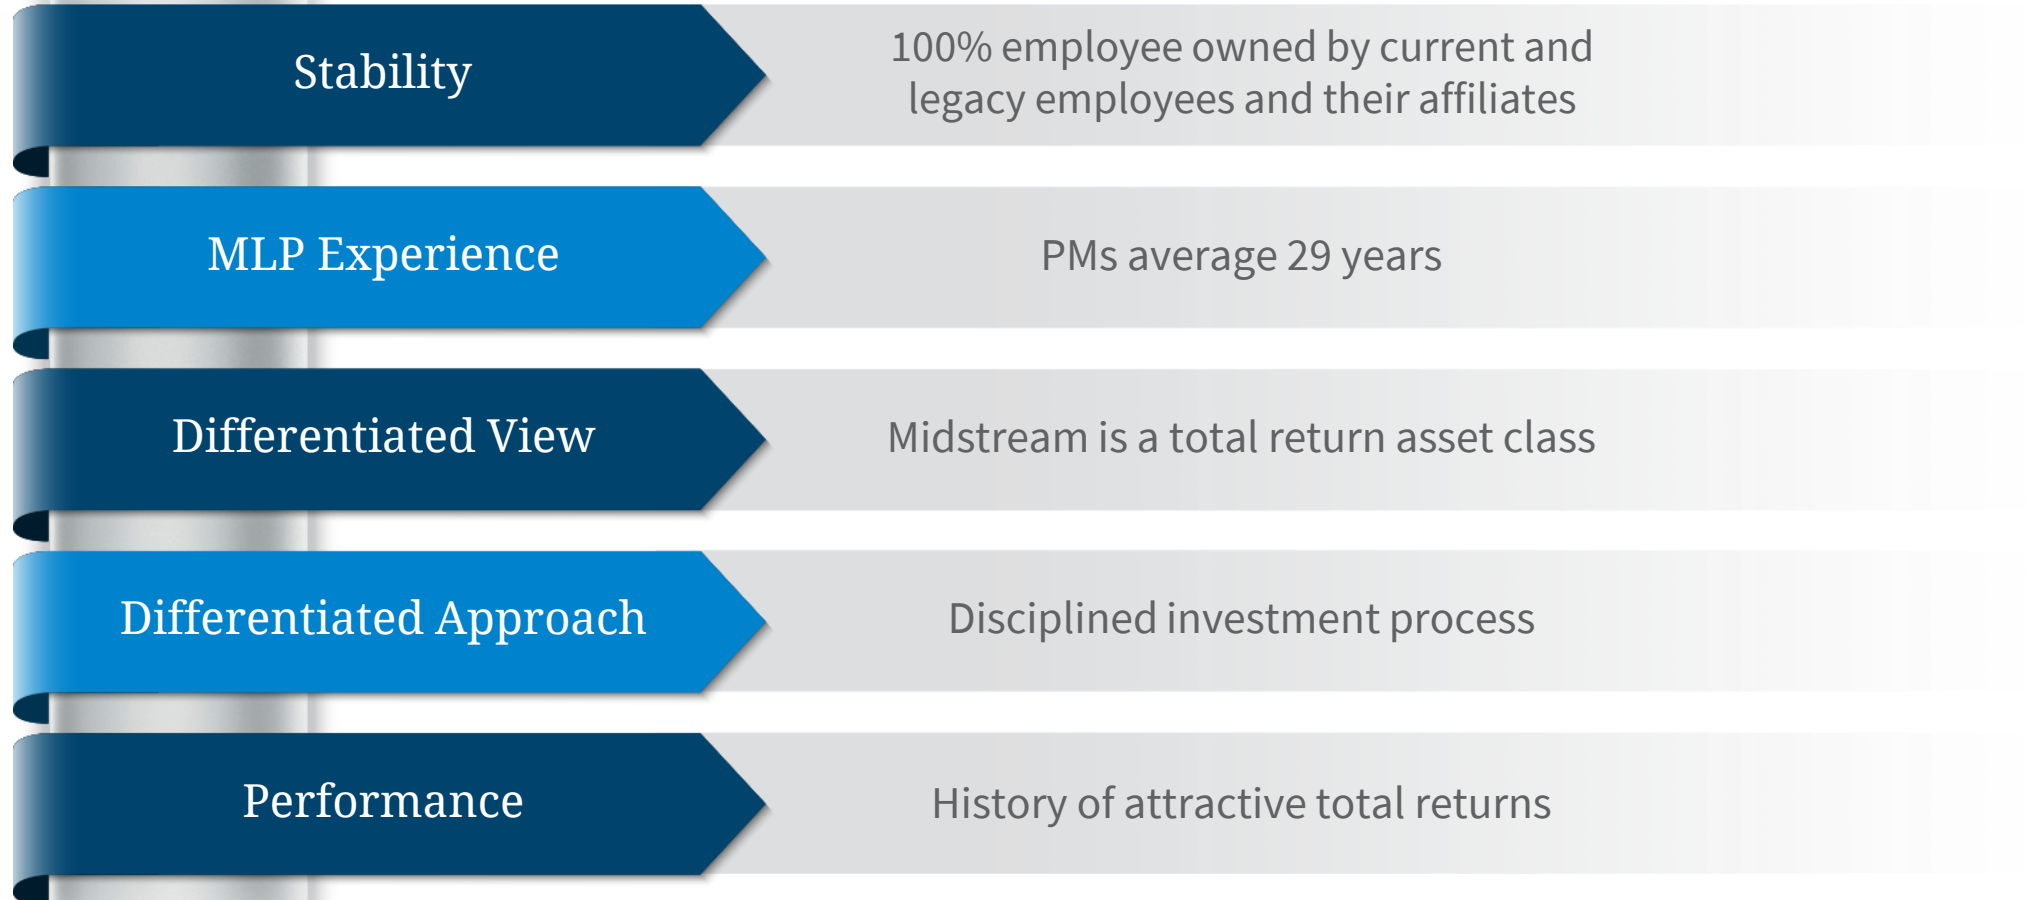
Stability

100% employee owned by current and legacy employees and their affiliates

MLP Experience

PMs average 29 years

Differentiated View

Midstream is a total return asset class

Differentiated Approach

Disciplined investment process

Performance

History of attractive total returns